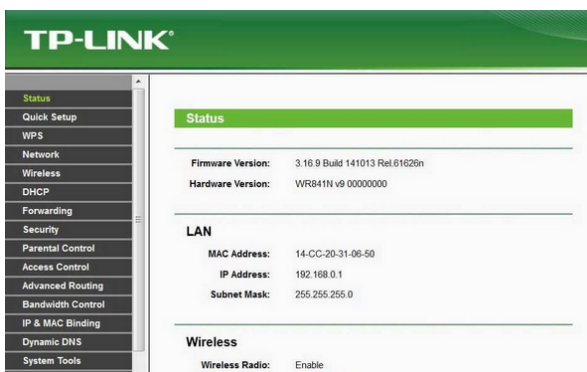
TP-LINK

Status
Quick Setup
WPS
Network
Wireless
DHCP
Forwarding
Security
Parental Control
Access Control
Advanced Routing
Bandwidth Control
IP & MAC Binding
Dynamic DNS
System Tools

Status

Firmware Version: 3.16.9 Build 141013 Rel.61626n
Hardware Version: WR841N v9 00000000

LAN
MAC Address: 14-CC-20-31-06-50
IP Address: 192.168.0.1
Subnet Mask: 255.255.255.0

Wireless
Wireless Radio: Enable